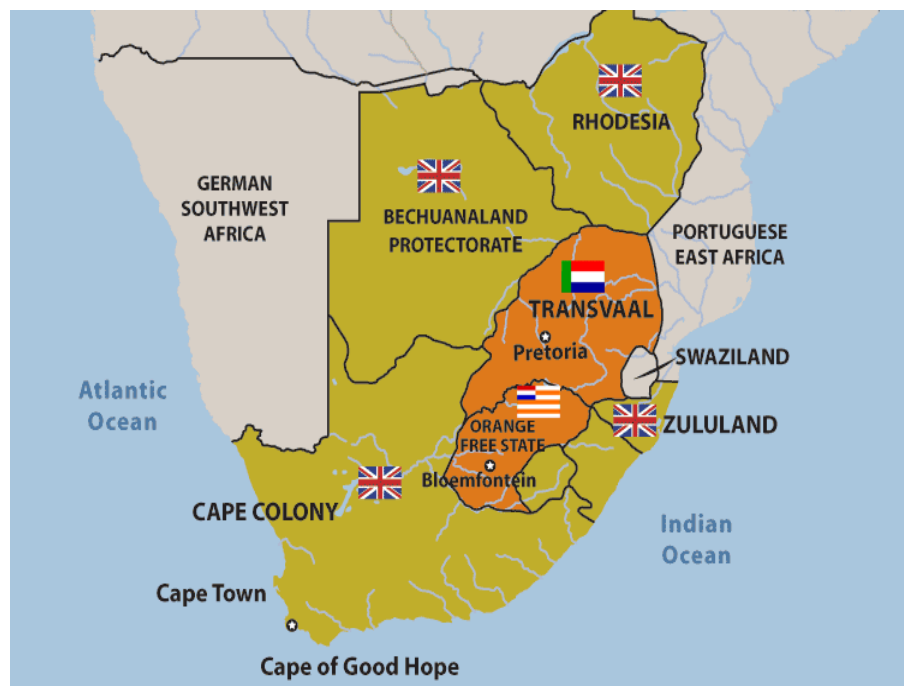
RHODESIA

GERMAN SOUTHWEST AFRICA

BECHUANALAND PROTECTORATE

PORTUGUESE EAST AFRICA

TRANSVAAL

Pretoria

SWAZILAND

Atlantic Ocean

ORANGE FREE STATE

ZULULAND

Bloemfontein

CAPE COLONY

Indian Ocean

Cape Town

Cape of Good Hope